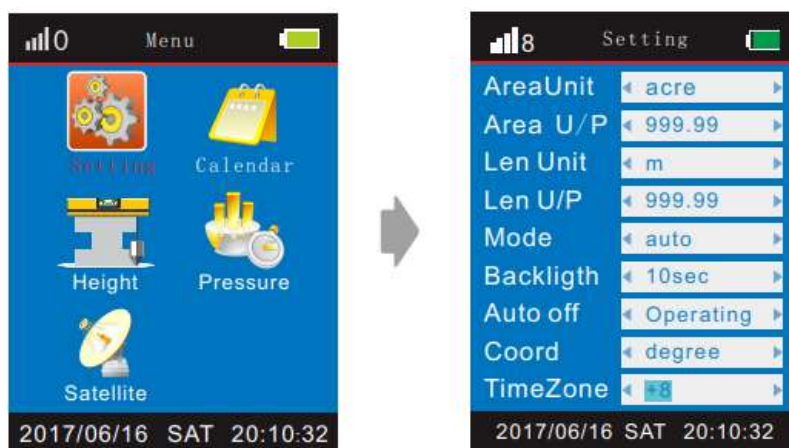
0 Menu

Setting Calendar

Height Pressure

Satellite

2017/06/16 SAT 20:10:32

8 Setting

| | |
|---|---|
| AreaUnit | acre |
| Area U/P | 999.99 |
| Len Unit | m |
| Len U/P | 999.99 |
| Mode | auto |
| Backligth | 10sec |
| Auto off | Operating |
| Coord | degree |
| TimeZone | +8 |

2017/06/16 SAT 20:10:32